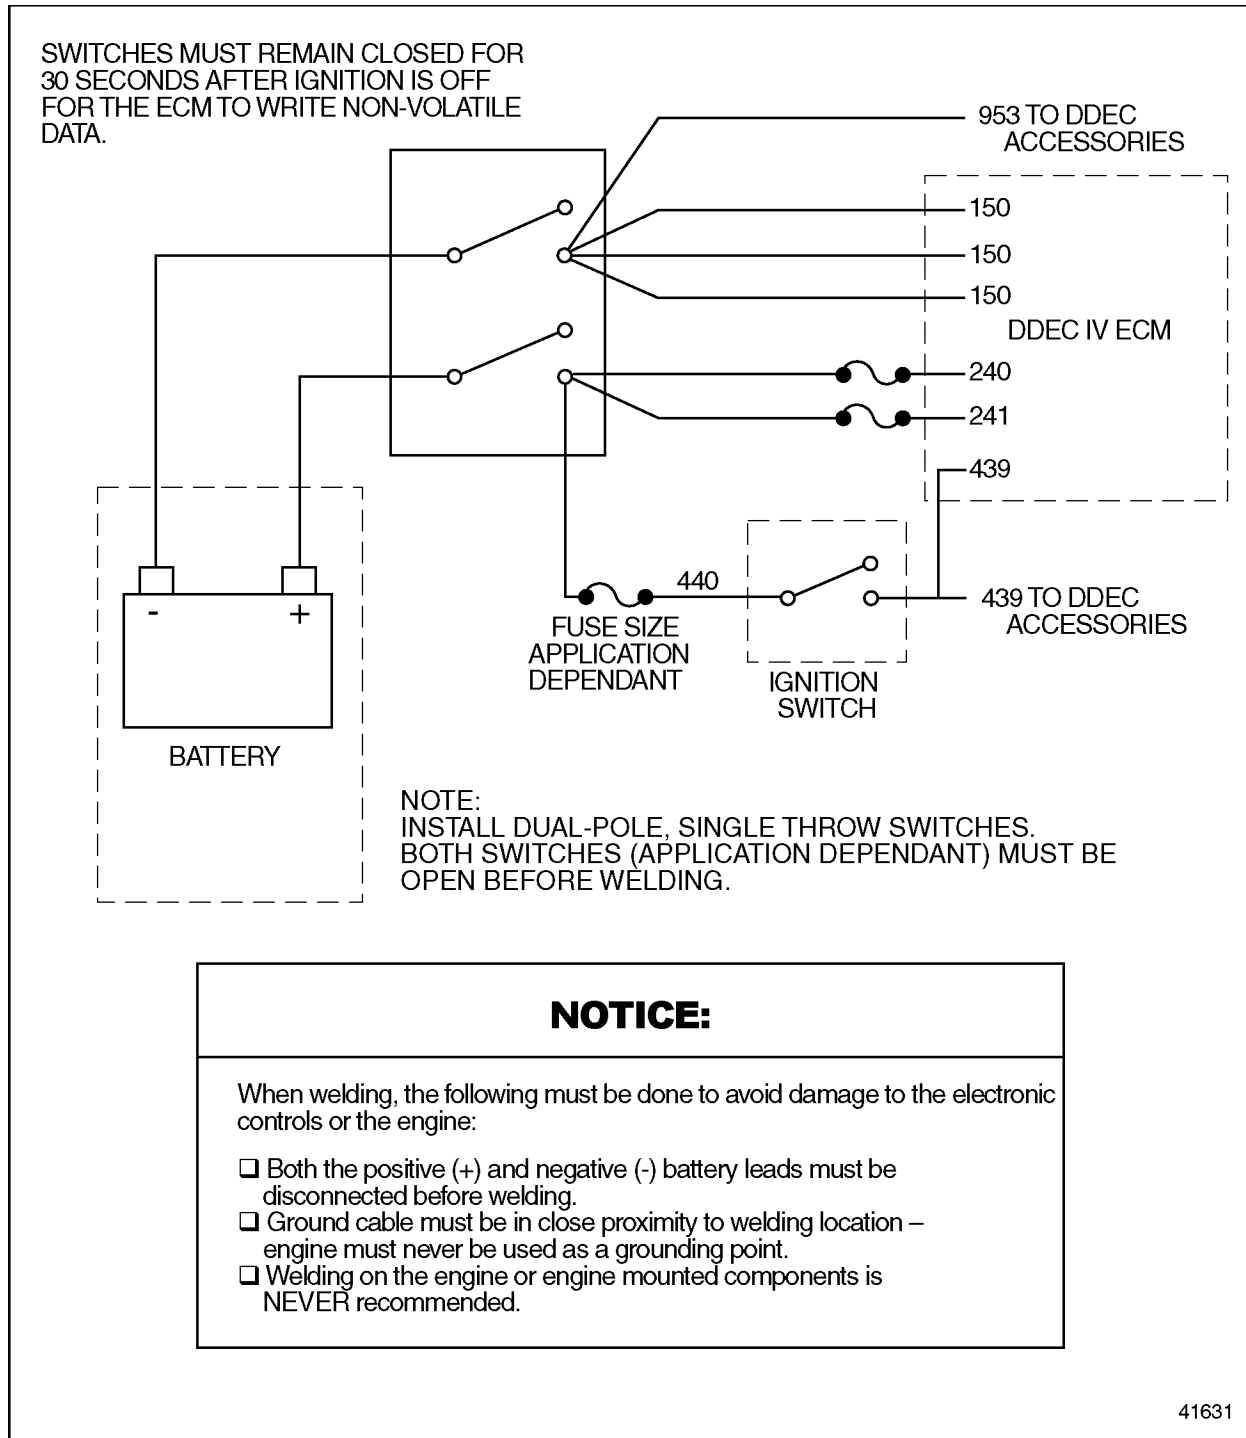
SWITCHES MUST REMAIN CLOSED FOR 30 SECONDS AFTER IGNITION IS OFF FOR THE ECM TO WRITE NON-VOLATILE DATA.

953 TO DDEC ACCESSORIES

150
150
150
DDEC IV ECM
240
241
439

440
FUSE SIZE APPLICATION DEPENDANT

IGNITION SWITCH

439 TO DDEC ACCESSORIES

-
+
BATTERY

NOTE:
INSTALL DUAL-POLE, SINGLE THROW SWITCHES.
BOTH SWITCHES (APPLICATION DEPENDANT) MUST BE OPEN BEFORE WELDING.

NOTICE:

When welding, the following must be done to avoid damage to the electronic controls or the engine:

❑ Both the positive (+) and negative (-) battery leads must be disconnected before welding.
❑ Ground cable must be in close proximity to welding location – engine must never be used as a grounding point.
❑ Welding on the engine or engine mounted components is NEVER recommended.

41631